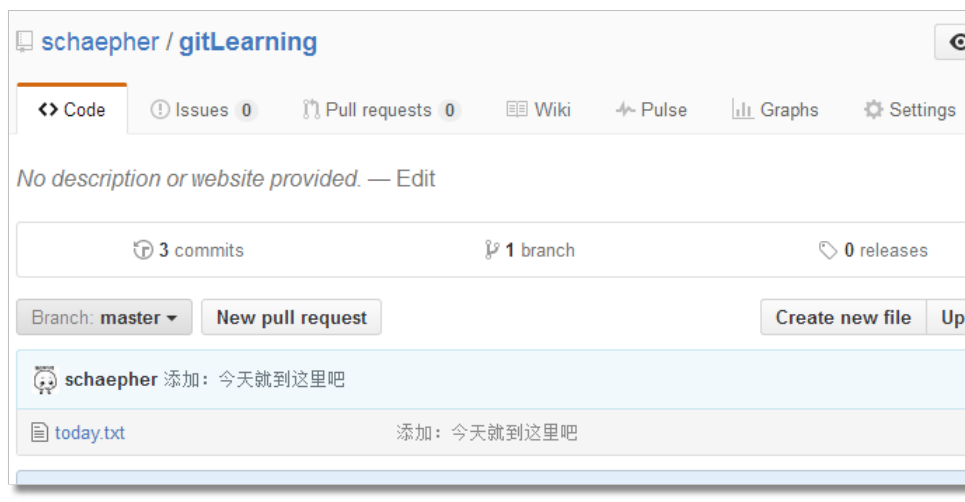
schaepher / gitLearning

<> Code | Issues 0 | Pull requests 0 | Wiki | Pulse | Graphs | Settings

No description or website provided. — Edit

3 commits | 1 branch | 0 releases

Branch: master ▾ | New pull request | Create new file | Up

schaepher 添加：今天就到这里吧

today.txt | 添加：今天就到这里吧